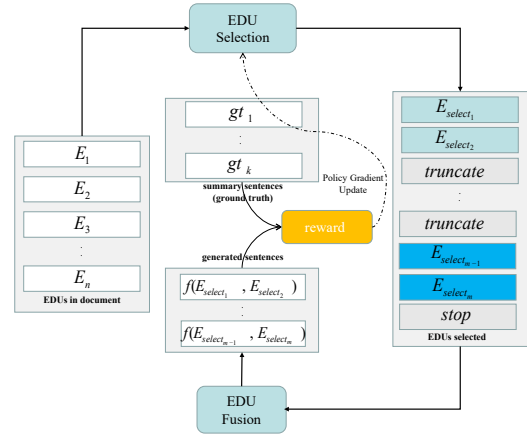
EDU Selection

$E_1$

$E_2$

$E_3$

:

$E_n$

EDUs in document

$gt_1$

:

$gt_k$

summary sentences (ground truth)

Policy Gradient Update

reward

generated sentences

$f(E_{select_1}, E_{select_2})$

:

$f(E_{select_{m-1}}, E_{select_m})$

$E_{select_1}$

$E_{select_2}$

truncate

:

truncate

$E_{select_{m-1}}$

$E_{select_m}$

stop

EDUs selected

EDU Fusion